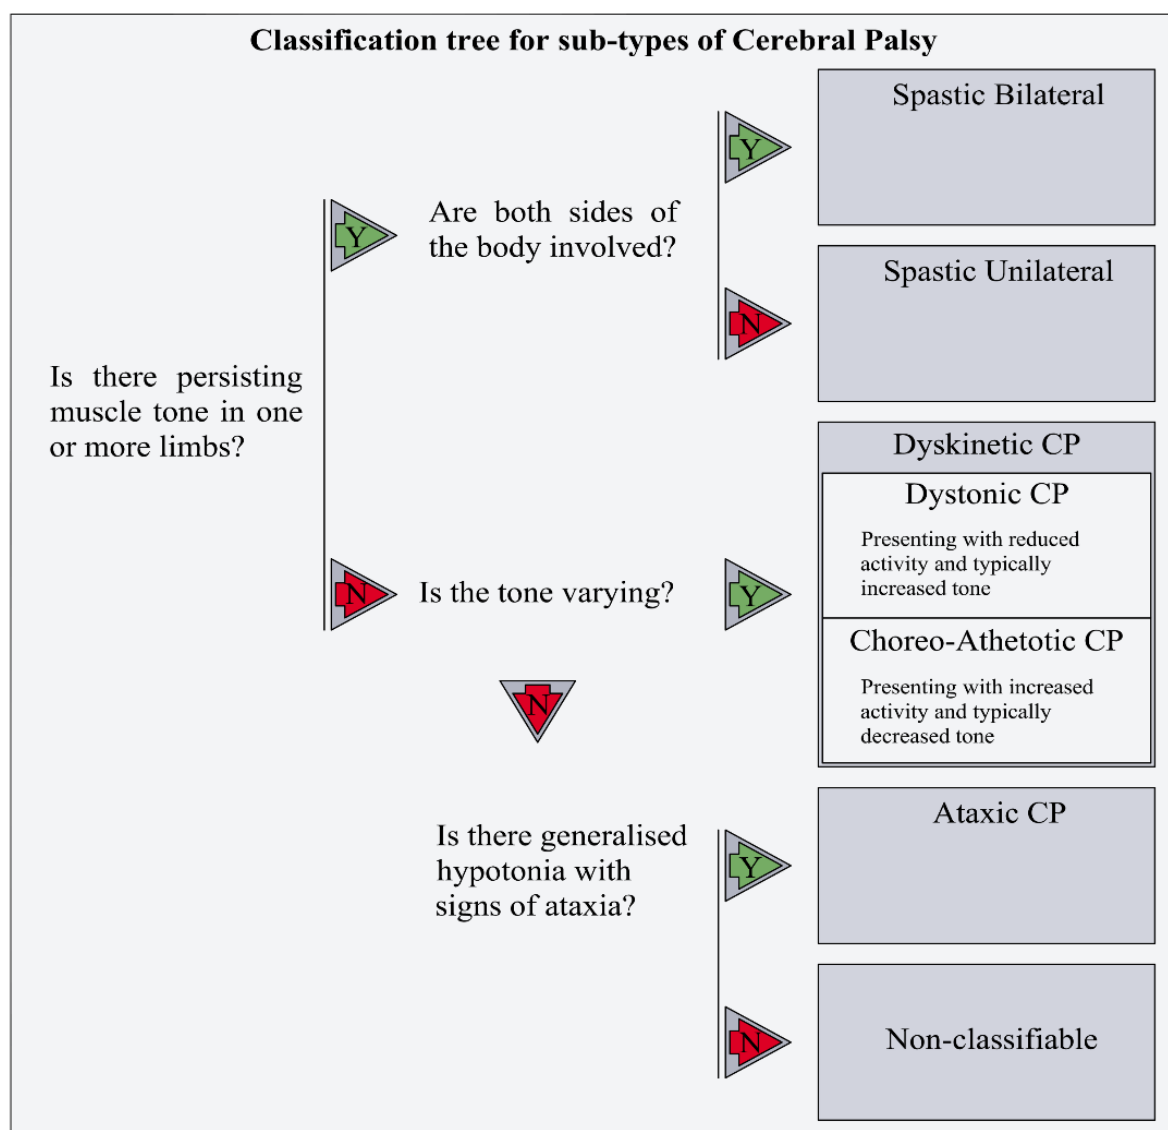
Classification tree for sub-types of Cerebral Palsy

Is there persisting muscle tone in one or more limbs?

Y

Are both sides of the body involved?

Y

Spastic Bilateral

N

Spastic Unilateral

N

Is the tone varying?

Y

Dyskinetic CP

Dystonic CP

Presenting with reduced activity and typically increased tone

Choreo-Athetotic CP

Presenting with increased activity and typically decreased tone

N

Is there generalised hypotonia with signs of ataxia?

Y

Ataxic CP

N

Non-classifiable